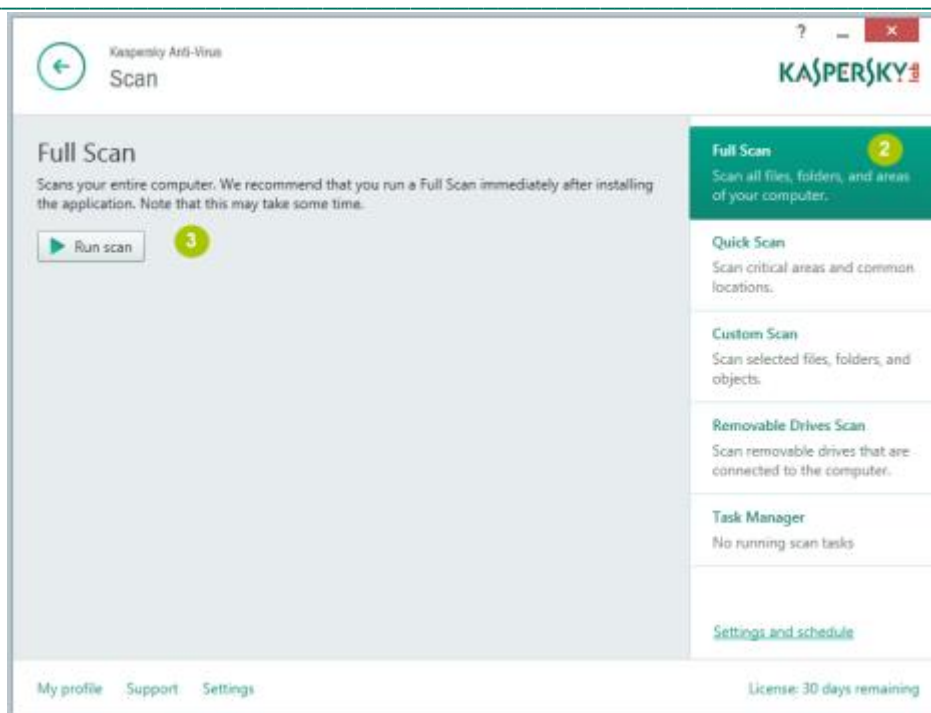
?
Kaspersky Anti-Virus
Scan
KASPERSKY

Full Scan
Scans your entire computer. We recommend that you run a Full Scan immediately after installing the application. Note that this may take some time.

Run scan
3

Full Scan
2
Scan all files, folders, and areas of your computer.

Quick Scan
Scan critical areas and common locations.

Custom Scan
Scan selected files, folders, and objects.

Removable Drives Scan
Scan removable drives that are connected to the computer.

Task Manager
No running scan tasks

Settings and schedule

My profile Support Settings

License: 30 days remaining